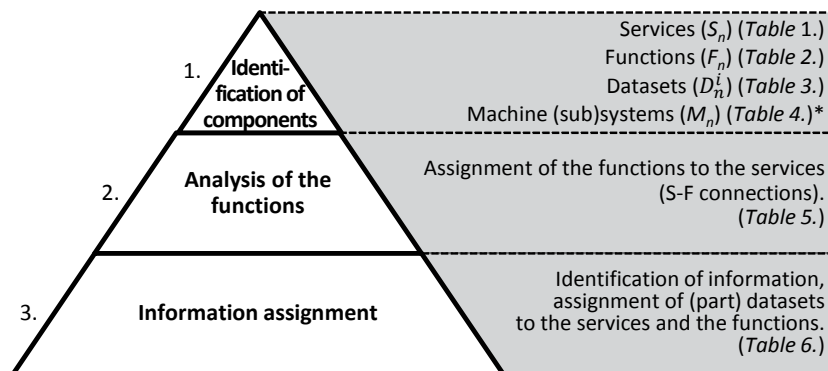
1. Identification of components

Services ($S_n$) (*Table* 1.)
Functions ($F_n$) (*Table 2.*)
Datasets ($D_n^i$) (*Table 3.*)
Machine (sub)systems ($M_n$) (*Table 4.*)*

2. Analysis of the functions

Assignment of the functions to the services (S-F connections). (*Table 5.*)

3. Information assignment

Identification of information, assignment of (part) datasets to the services and the functions. (*Table 6.*)